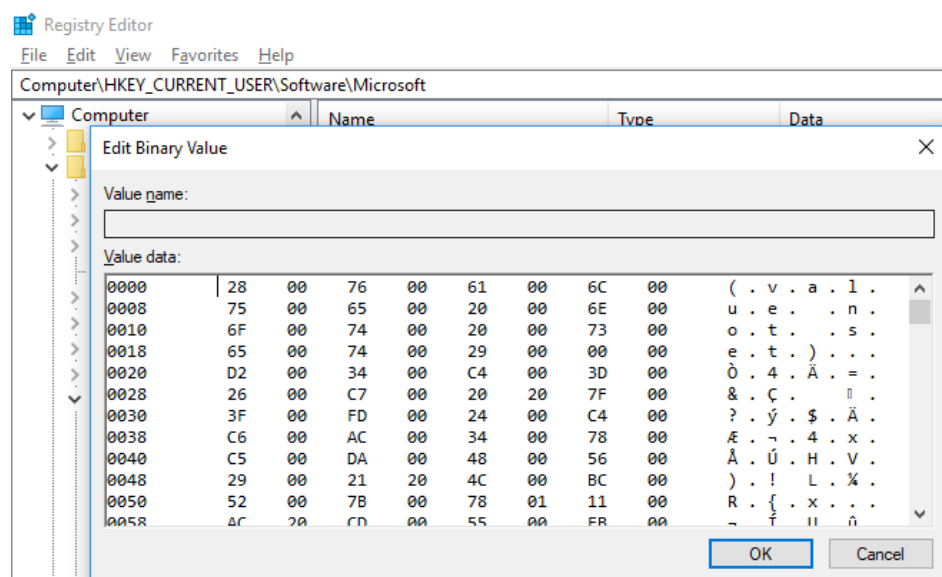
Registry Editor

File Edit View Favorites Help

Computer\HKEY_CURRENT_USER\Software\Microsoft

Computer

Name Type Data

Edit Binary Value

Value name:

Value data:

| | | | | | | | | | |
|---|---|---|---|---|---|---|---|---|---|
| 0000 | 28 | 00 | 76 | 00 | 61 | 00 | 6C | 00 | ( . v . a . l . |
| 0008 | 75 | 00 | 65 | 00 | 20 | 00 | 6E | 00 | u . e . . n . |
| 0010 | 6F | 00 | 74 | 00 | 20 | 00 | 73 | 00 | o . t . . s . |
| 0018 | 65 | 00 | 74 | 00 | 29 | 00 | 00 | 00 | e . t . ) . . . |
| 0020 | D2 | 00 | 34 | 00 | C4 | 00 | 3D | 00 | Ò . 4 . Ä . = . |
| 0028 | 26 | 00 | C7 | 00 | 20 | 20 | 7F | 00 | & . Ç . |
| 0030 | 3F | 00 | FD | 00 | 24 | 00 | C4 | 00 | ? . ý . $ . Ä . |
| 0038 | C6 | 00 | AC | 00 | 34 | 00 | 78 | 00 | Æ . ¬ . 4 . x . |
| 0040 | C5 | 00 | DA | 00 | 48 | 00 | 56 | 00 | Å . Ú . H . V . |
| 0048 | 29 | 00 | 21 | 20 | 4C | 00 | BC | 00 | ) . ! L . ¼ . |
| 0050 | 52 | 00 | 7B | 00 | 78 | 01 | 11 | 00 | R . { . x . . . |
| 0058 | AC | 20 | CD | 00 | 55 | 00 | FB | 00 | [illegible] |

OK Cancel